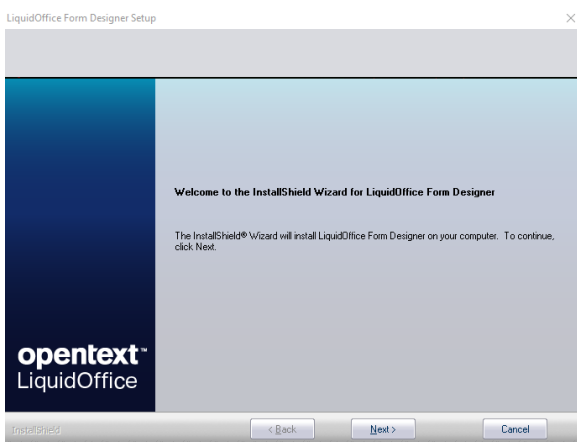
LiquidOffice Form Designer Setup

Welcome to the InstallShield Wizard for LiquidOffice Form Designer

The InstallShield® Wizard will install LiquidOffice Form Designer on your computer. To continue, click Next.

opentext™
LiquidOffice

InstallShield

< Back

Next >

Cancel